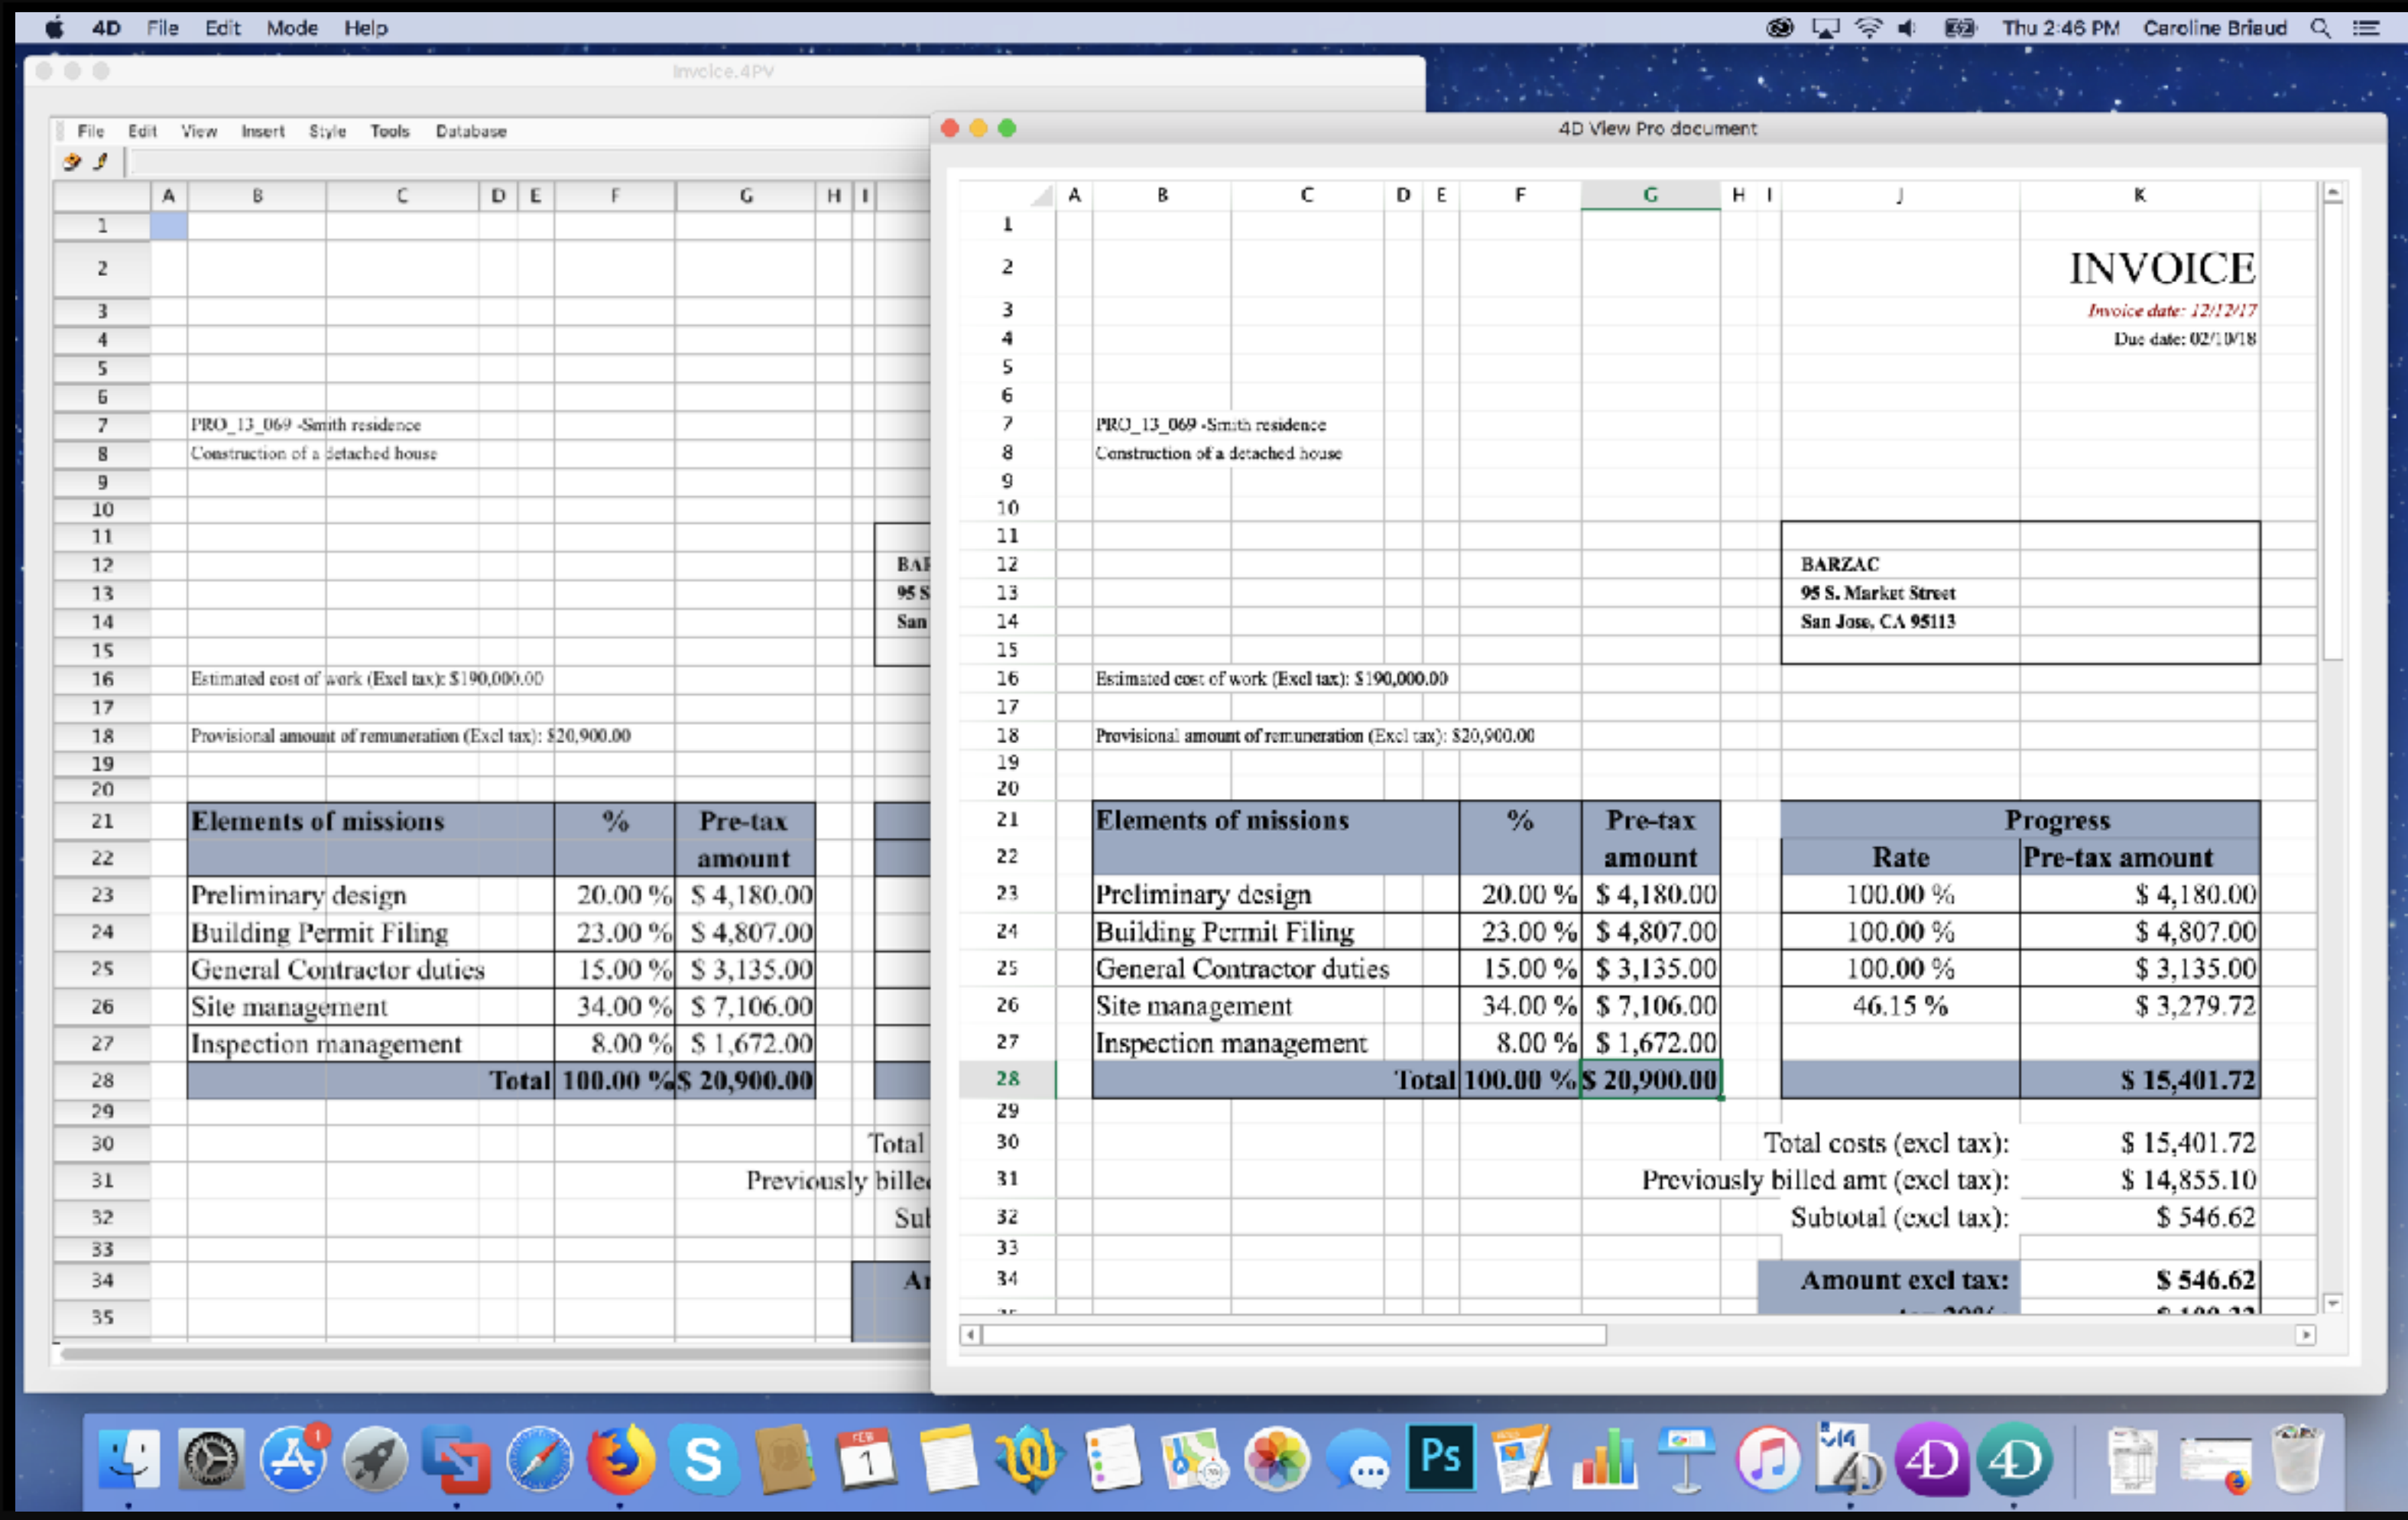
4D File Edit Mode Help

Thu 2:46 PM Caroline Briaud

Invoice.4PV

File Edit View Insert Style Tools Database

| | A | B | C | D | E | F | G | H | I |
|---|---|---|---|---|---|---|---|---|---|
| 1 | | | | | | | | | |
| 2 | | | | | | | | | |
| 3 | | | | | | | | | |
| 4 | | | | | | | | | |
| 5 | | | | | | | | | |
| 6 | | | | | | | | | |
| 7 | | PRO_13_069 -Smith residence | | | | | | | |
| 8 | | Construction of a detached house | | | | | | | |
| 9 | | | | | | | | | |
| 10 | | | | | | | | | |
| 11 | | | | | | | | | |
| 12 | | | | | | | | | BAR |
| 13 | | | | | | | | | 95 S |
| 14 | | | | | | | | | San |
| 15 | | | | | | | | | |
| 16 | | Estimated cost of work (Excl tax): $190,000.00 | | | | | | | |
| 17 | | | | | | | | | |
| 18 | | Provisional amount of remuneration (Excl tax): $20,900.00 | | | | | | | |
| 19 | | | | | | | | | |
| 20 | | | | | | | | | |
| 21 | | Elements of missions | | | | % | Pre-tax | | |
| 22 | | | | | | | amount | | |
| 23 | | Preliminary design | | | | 20.00 % | $ 4,180.00 | | |
| 24 | | Building Permit Filing | | | | 23.00 % | $ 4,807.00 | | |
| 25 | | General Contractor duties | | | | 15.00 % | $ 3,135.00 | | |
| 26 | | Site management | | | | 34.00 % | $ 7,106.00 | | |
| 27 | | Inspection management | | | | 8.00 % | $ 1,672.00 | | |
| 28 | | | | | Total | 100.00 % | $ 20,900.00 | | |
| 29 | | | | | | | | | |
| 30 | | | | | | | | | Total |
| 31 | | | | | | | | | Previously bille |
| 32 | | | | | | | | | Sul |
| 33 | | | | | | | | | |
| 34 | | | | | | | | | Ar |
| 35 | | | | | | | | | |

4D View Pro document

| | A | B | C | D | E | F | G | H | I | J | K |
|---|---|---|---|---|---|---|---|---|---|---|---|
| 1 | | | | | | | | | | | |
| 2 | | | | | | | | | | | INVOICE |
| 3 | | | | | | | | | | | Invoice date: 12/12/17 |
| 4 | | | | | | | | | | | Due date: 02/10/18 |
| 5 | | | | | | | | | | | |
| 6 | | | | | | | | | | | |
| 7 | | PRO_13_069 -Smith residence | | | | | | | | | |
| 8 | | Construction of a detached house | | | | | | | | | |
| 9 | | | | | | | | | | | |
| 10 | | | | | | | | | | | |
| 11 | | | | | | | | | | | |
| 12 | | | | | | | | | | BARZAC | |
| 13 | | | | | | | | | | 95 S. Market Street | |
| 14 | | | | | | | | | | San Jose, CA 95113 | |
| 15 | | | | | | | | | | | |
| 16 | | Estimated cost of work (Excl tax): $190,000.00 | | | | | | | | | |
| 17 | | | | | | | | | | | |
| 18 | | Provisional amount of remuneration (Excl tax): $20,900.00 | | | | | | | | | |
| 19 | | | | | | | | | | | |
| 20 | | | | | | | | | | | |
| 21 | | Elements of missions | | | | % | Pre-tax | | | Progress | |
| 22 | | | | | | | amount | | | Rate | Pre-tax amount |
| 23 | | Preliminary design | | | | 20.00 % | $ 4,180.00 | | | 100.00 % | $ 4,180.00 |
| 24 | | Building Permit Filing | | | | 23.00 % | $ 4,807.00 | | | 100.00 % | $ 4,807.00 |
| 25 | | General Contractor duties | | | | 15.00 % | $ 3,135.00 | | | 100.00 % | $ 3,135.00 |
| 26 | | Site management | | | | 34.00 % | $ 7,106.00 | | | 46.15 % | $ 3,279.72 |
| 27 | | Inspection management | | | | 8.00 % | $ 1,672.00 | | | | |
| 28 | | | | | Total | 100.00 % | $ 20,900.00 | | | | $ 15,401.72 |
| 29 | | | | | | | | | | | |
| 30 | | | | | | | | | | Total costs (excl tax): | $ 15,401.72 |
| 31 | | | | | | | | | | Previously billed amt (excl tax): | $ 14,855.10 |
| 32 | | | | | | | | | | Subtotal (excl tax): | $ 546.62 |
| 33 | | | | | | | | | | | |
| 34 | | | | | | | | | | Amount excl tax: | $ 546.62 |

Ps